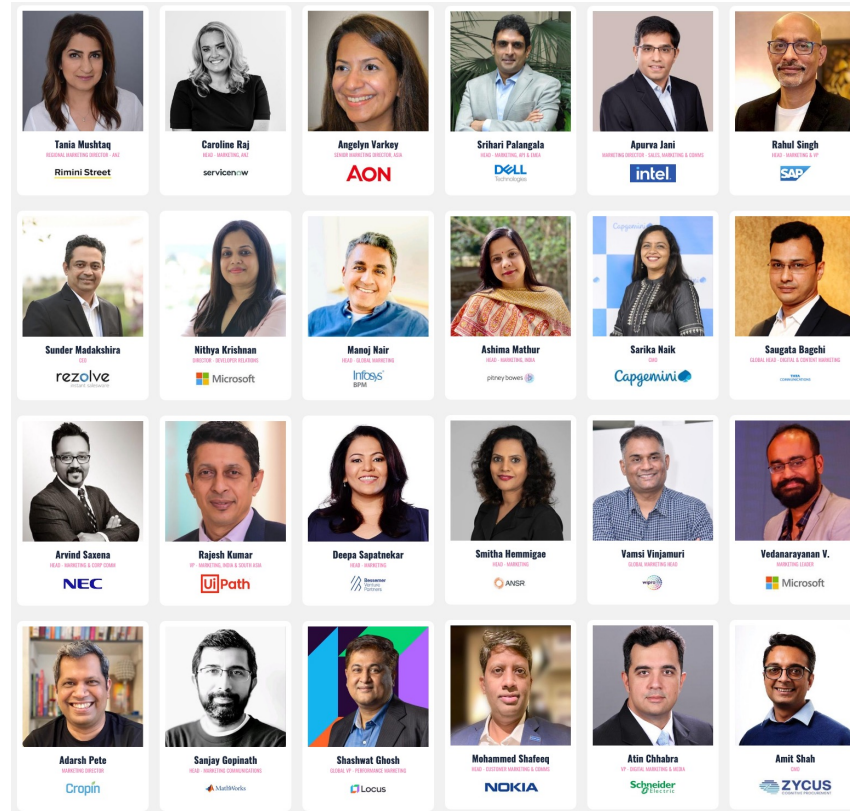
Tania Mushtaq
REGIONAL MARKETING DIRECTOR - ANZ
Rimini Street

Caroline Raj
HEAD - MARKETING, ANZ
servicenow

Angelyn Varkey
SENIOR MARKETING DIRECTOR, AON
AON

Srihari Palangala
HEAD - MARKETING, APJ & EMEA
DELL Technologies

Apurva Jani
MARKETING DIRECTOR - SALES, MARKETING & COMMS
intel

Rahul Singh
HEAD - MARKETING & VP
SAP

Sunder Madakshira
CEO
rezolve smart telecom

Nithya Krishnan
DIRECTOR - DEVELOPER RELATIONS
Microsoft

Manoj Nair
HEAD - GLOBAL MARKETING
Infosys BPM

Ashima Mathur
HEAD - MARKETING, INDIA
pitney bowes

Sarika Naik
CMO
Capgemini

Saugata Bagchi
GLOBAL HEAD - DIGITAL & CONTENT MARKETING
TATA COMMUNICATIONS

Arvind Saxena
HEAD - MARKETING & CORP COMM
NEC

Rajesh Kumar
VP - MARKETING, INDIA & SOUTH ASIA
UiPath

Deepa Sapatnekar
HEAD - MARKETING
Bessemer Venture Partners

Smitha Hemmigae
HEAD - MARKETING
ANSR

Vamsi Vinjamuri
GLOBAL MARKETING HEAD
wipro

Vedanarayanan V.
MARKETING LEADER
Microsoft

Adarsh Pete
MARKETING DIRECTOR
Cropin

Sanjay Gopinath
HEAD - MARKETING COMMUNICATIONS
MathWorks

Shashwat Ghosh
GLOBAL VP - PERFORMANCE MARKETING
Locus

Mohammed Shafeeq
HEAD - CUSTOMER MARKETING & COMMS
NOKIA

Atin Chhabra
VP - DIGITAL MARKETING & MEDIA
Schneider Electric

Amit Shah
CMO
ZYCUS